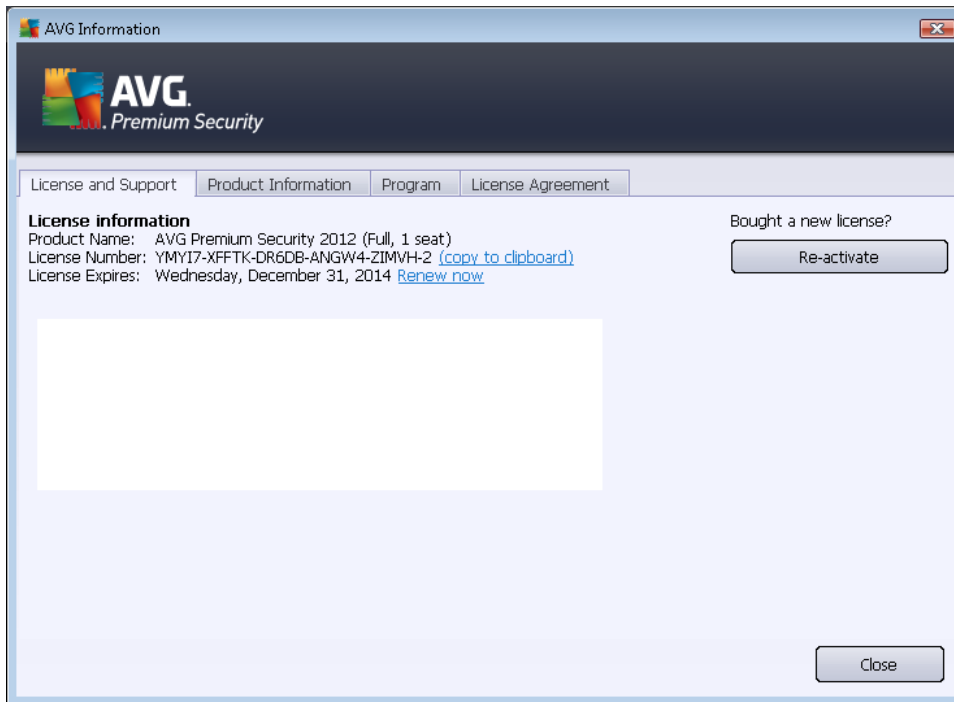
AVG Information

AVG. Premium Security

License and Support | Product Information | Program | License Agreement

License information
Product Name: AVG Premium Security 2012 (Full, 1 seat)
License Number: YMYI7-XFFTK-DR6DB-ANGW4-ZIMVH-2 (copy to clipboard)
License Expires: Wednesday, December 31, 2014 Renew now

Bought a new license?

Re-activate

Close